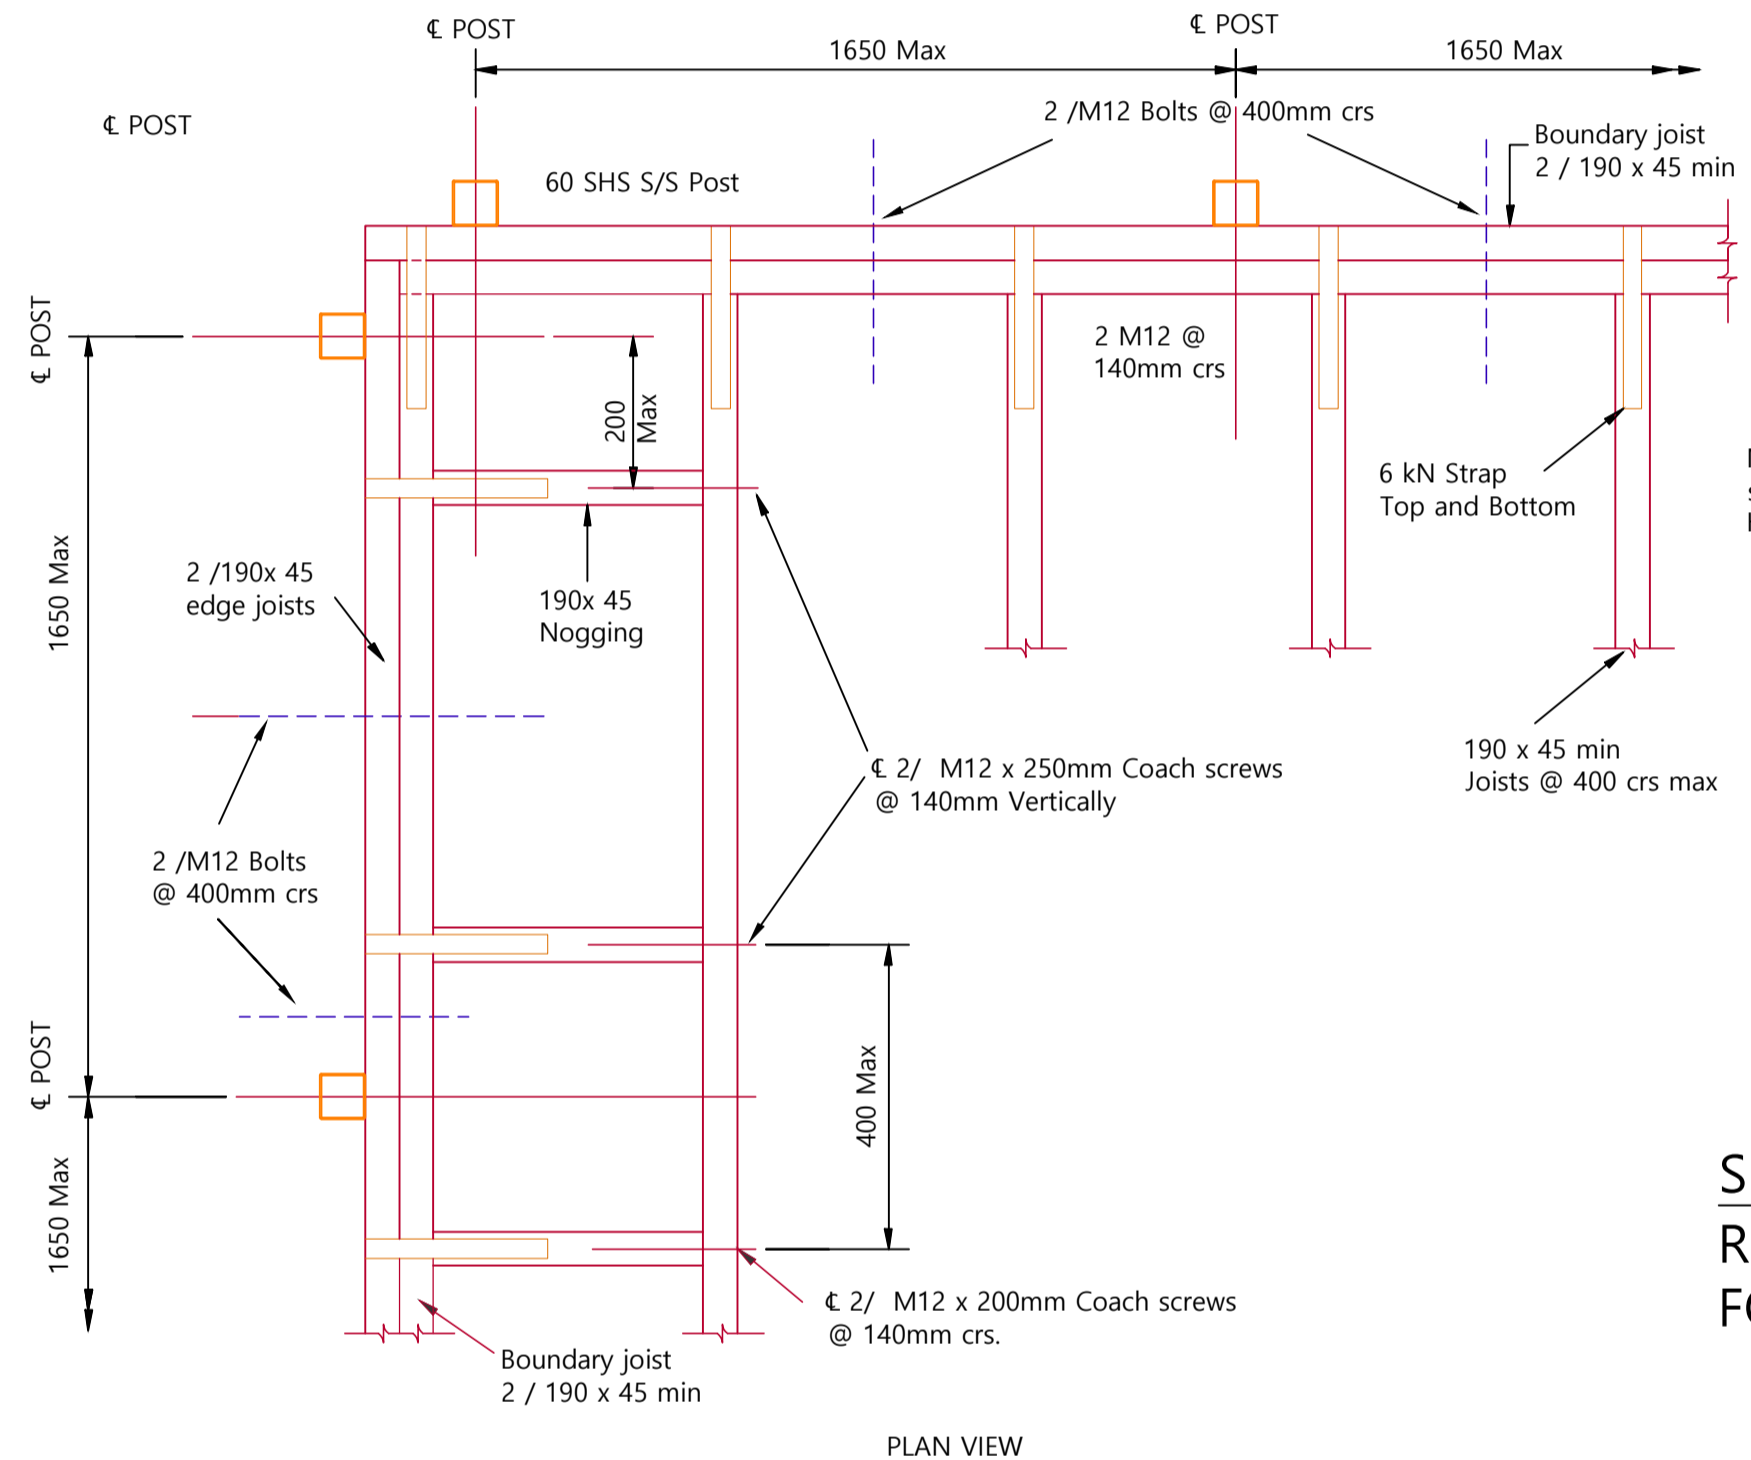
℄ POST

℄ POST

1650 Max

1650 Max

℄ POST

2 /M12 Bolts @ 400mm crs

Boundary joist
2 / 190 x 45 min

60 SHS S/S Post

℄ POST

2 M12 @
140mm crs

200 Max

6 kN Strap
Top and Bottom

1650 Max

2 /190x 45
edge joists

190x 45
Nogging

190 x 45 min
Joists @ 400 crs max

℄ 2/ M12 x 250mm Coach screws
@ 140mm Vertically

2 /M12 Bolts
@ 400mm crs

℄ POST

400 Max

1650 Max

℄ 2/ M12 x 200mm Coach screws
@ 140mm crs.

Boundary joist
2 / 190 x 45 min

PLAN VIEW

S
R
F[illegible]